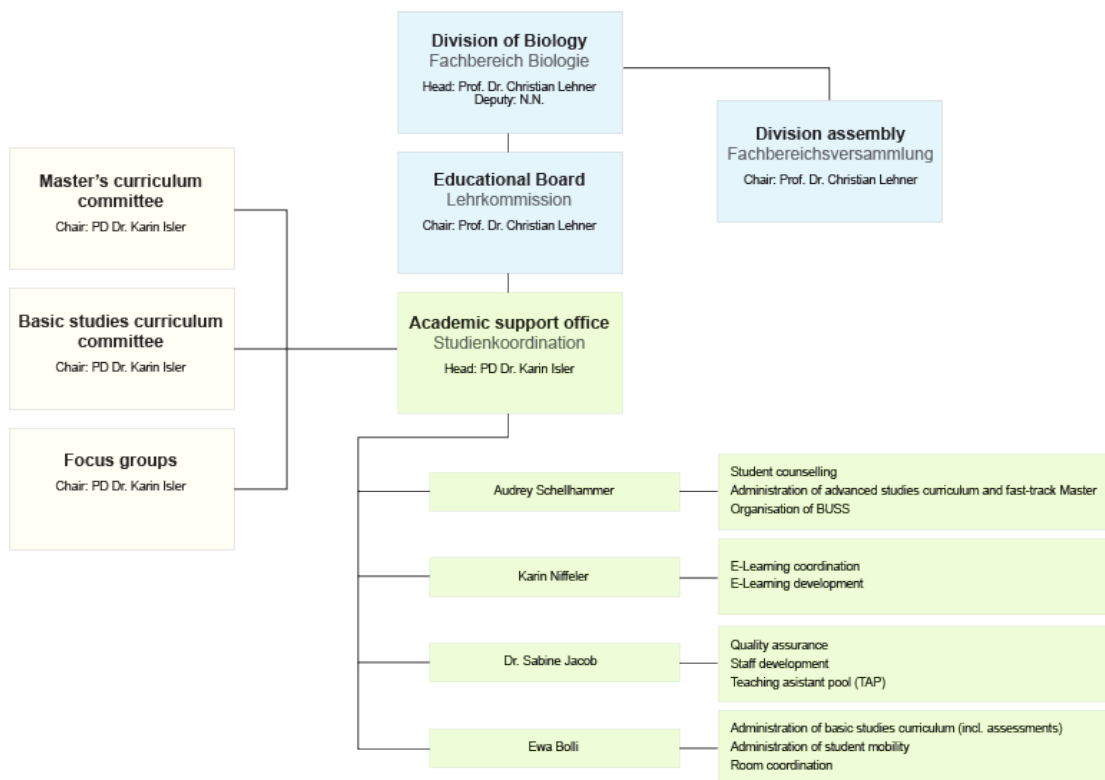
Division of Biology
Fachbereich Biologie
Head: Prof. Dr. Christian Lehner
Deputy: N.N.

Division assembly
Fachbereichsversammlung
Chair: Prof. Dr. Christian Lehner

Educational Board
Lehrkommission
Chair: Prof. Dr. Christian Lehner

Master's curriculum committee
Chair: PD Dr. Karin Isler

Basic studies curriculum committee
Chair: PD Dr. Karin Isler

Focus groups
Chair: PD Dr. Karin Isler

Academic support office
Studienkoordination
Head: PD Dr. Karin Isler

Audrey Schellhammer
Student counselling
Administration of advanced studies curriculum and fast-track Master
Organisation of BUSS

Karin Niffeler
E-Learning coordination
E-Learning development

Dr. Sabine Jacob
Quality assurance
Staff development
Teaching asistant pool (TAP)

Ewa Bolli
Administration of basic studies curriculum (incl. assessments)
Administration of student mobility
Room coordination